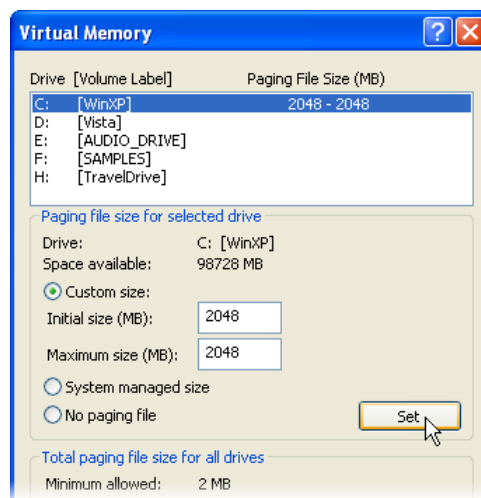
Virtual Memory

Drive [Volume Label] Paging File Size (MB)

| | | |
|---|---|---|
| C: | [WinXP] | 2048 - 2048 |
| D: | [Vista] | |
| E: | [AUDIO_DRIVE] | |
| F: | [SAMPLES] | |
| H: | [TravelDrive] | |

Paging file size for selected drive

Drive: C: [WinXP]
Space available: 98728 MB

Custom size:
Initial size (MB): 2048
Maximum size (MB): 2048

System managed size

No paging file

Set

Total paging file size for all drives

Minimum allowed: 2 MB